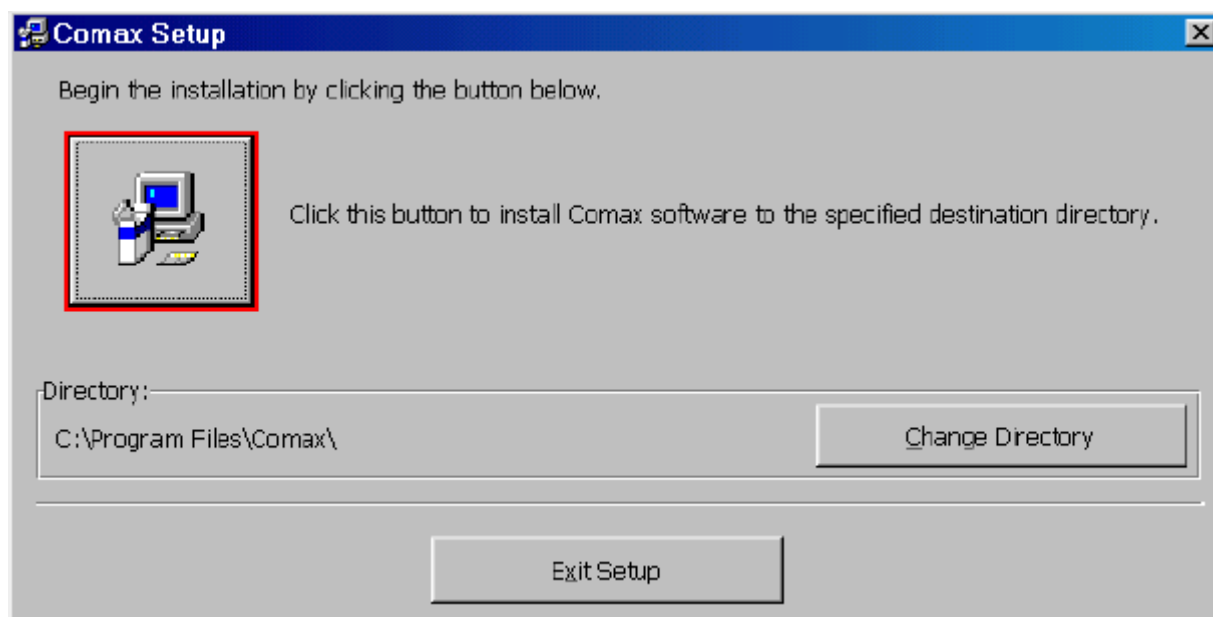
Comax Setup

Begin the installation by clicking the button below.

Click this button to install Comax software to the specified destination directory.

Directory:

C:\Program Files\Comax\

Change Directory

Exit Setup